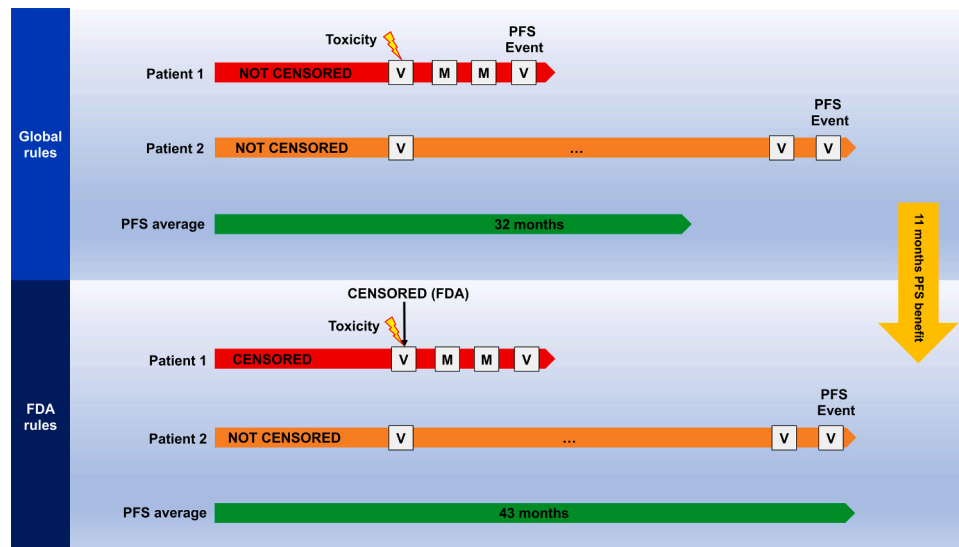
Global rules

Toxicity

PFS Event

Patient 1 NOT CENSORED V M M V

PFS Event

Patient 2 NOT CENSORED V ... V V

PFS average 32 months

11 months PFS benefit

FDA rules

CENSORED (FDA)

Toxicity

Patient 1 CENSORED V M M V

PFS Event

Patient 2 NOT CENSORED V ... V V

PFS average 43 months